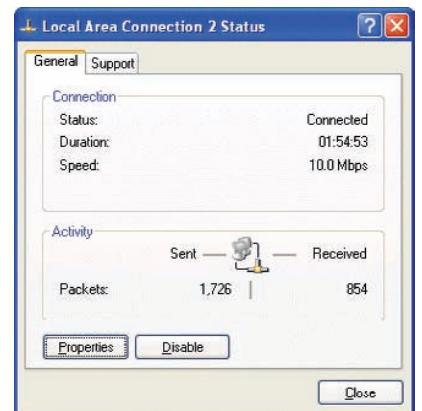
Local Area Connection 2 Status

General | Support

Connection

| | |
|---|---|
| Status: | Connected |
| Duration: | 01:54:53 |
| Speed: | 10.0 Mbps |

Activity

| | Sent | Received |
|---|---|---|
| Packets: | 1,726 | 854 |

Properties | Disable

Close